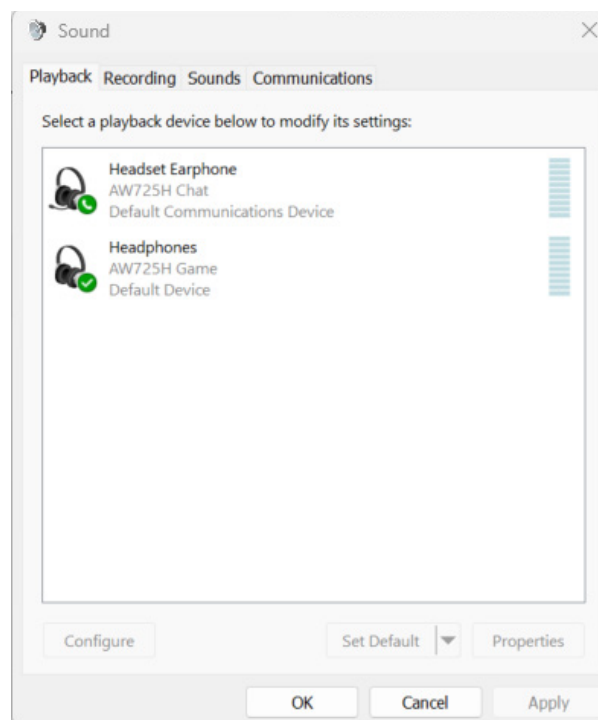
Sound

Playback Recording Sounds Communications

Select a playback device below to modify its settings:

Headset Earphone
AW725H Chat
Default Communications Device

Headphones
AW725H Game
Default Device

Configure

Set Default

Properties

OK

Cancel

Apply